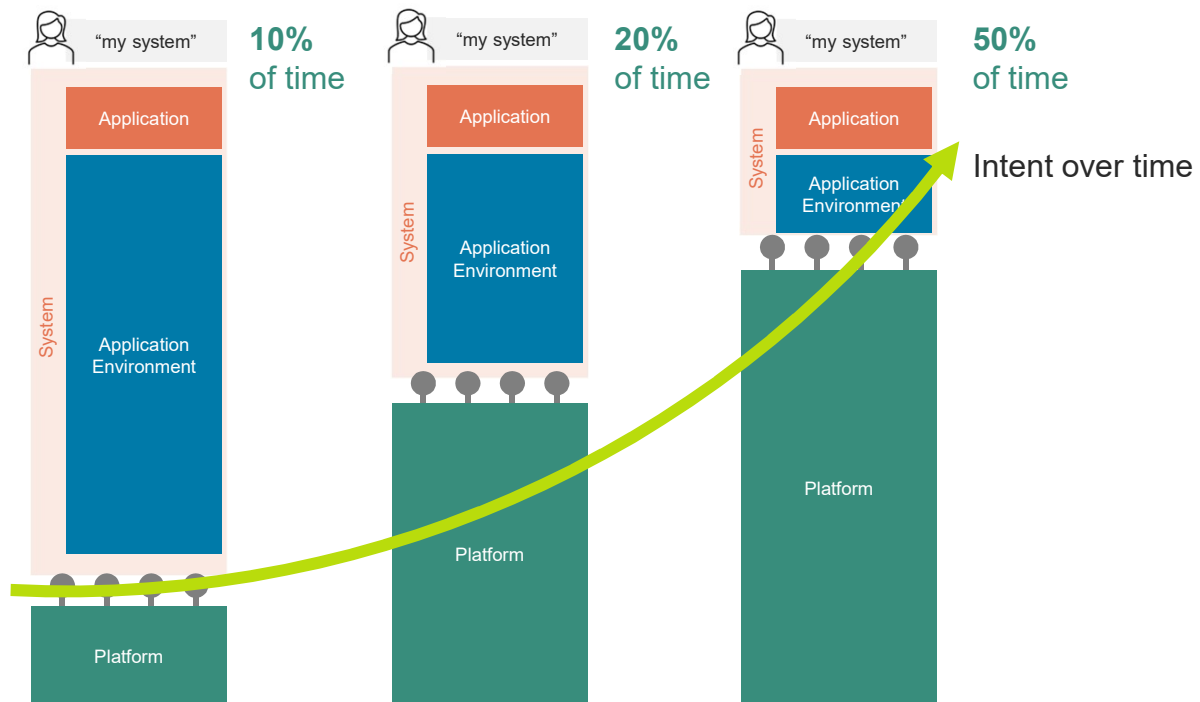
“my system”

10%
of time

Application

System

Application Environment

Platform

“my system”

20%
of time

Application

System

Application Environment

Platform

“my system”

50%
of time

Application

System

Application Environment

Platform

Intent over time